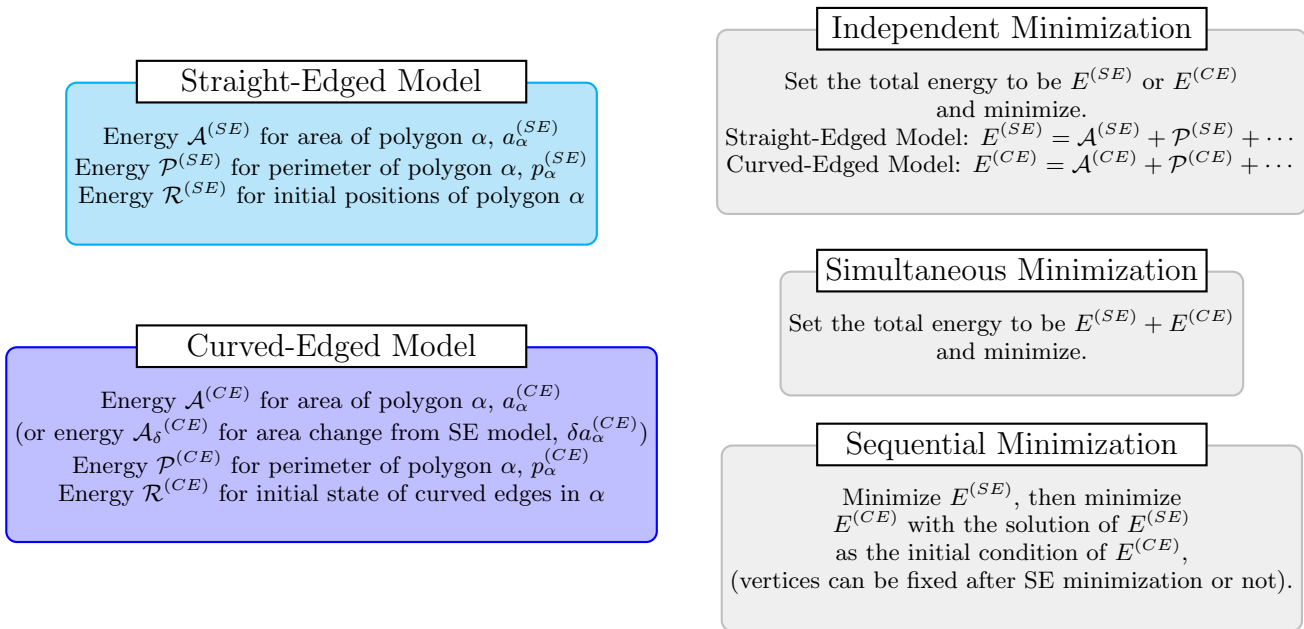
Straight-Edged Model

Energy $\mathcal{A}^{(SE)}$ for area of polygon $\alpha$, $a_\alpha^{(SE)}$
Energy $\mathcal{P}^{(SE)}$ for perimeter of polygon $\alpha$, $p_\alpha^{(SE)}$
Energy $\mathcal{R}^{(SE)}$ for initial positions of polygon $\alpha$

Curved-Edged Model

Energy $\mathcal{A}^{(CE)}$ for area of polygon $\alpha$, $a_\alpha^{(CE)}$
(or energy $\mathcal{A}_\delta{}^{(CE)}$ for area change from SE model, $\delta a_\alpha^{(CE)}$)
Energy $\mathcal{P}^{(CE)}$ for perimeter of polygon $\alpha$, $p_\alpha^{(CE)}$
Energy $\mathcal{R}^{(CE)}$ for initial state of curved edges in $\alpha$

Independent Minimization

Set the total energy to be $E^{(SE)}$ or $E^{(CE)}$ and minimize.
Straight-Edged Model: $E^{(SE)} = \mathcal{A}^{(SE)} + \mathcal{P}^{(SE)} + \cdots$
Curved-Edged Model: $E^{(CE)} = \mathcal{A}^{(CE)} + \mathcal{P}^{(CE)} + \cdots$

Simultaneous Minimization

Set the total energy to be $E^{(SE)} + E^{(CE)}$ and minimize.

Sequential Minimization

Minimize $E^{(SE)}$, then minimize $E^{(CE)}$ with the solution of $E^{(SE)}$ as the initial condition of $E^{(CE)}$, (vertices can be fixed after SE minimization or not).